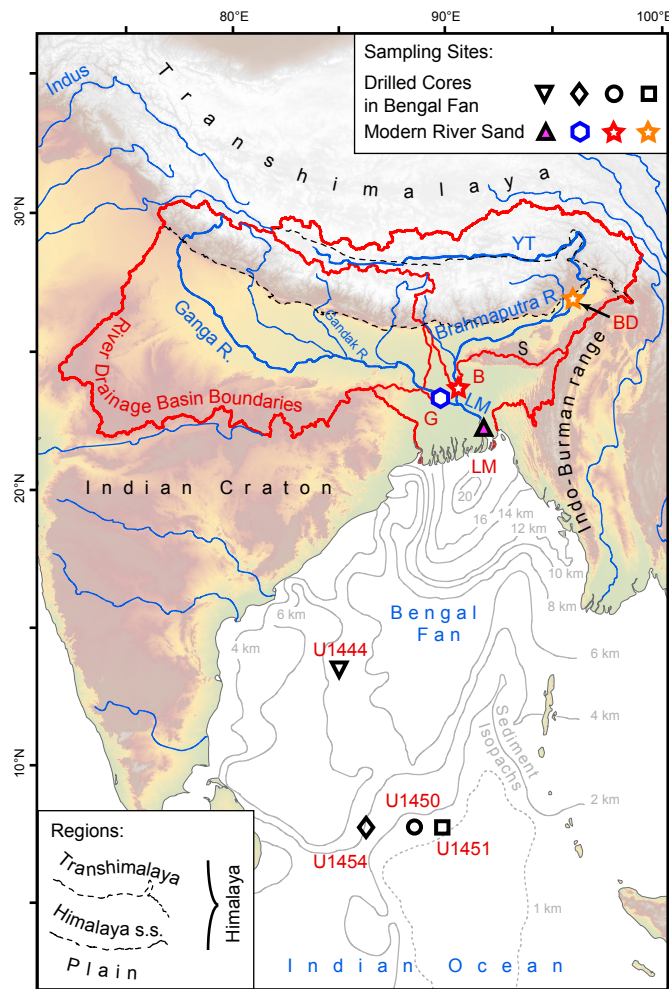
80°E
90°E
100°E
30°N
20°N
10°N

Sampling Sites:
Drilled Cores in Bengal Fan
Modern River Sand

Indus
Transhimalaya
YT
Brahmaputra R.
BD
Ganga R.
Gandak R.
S
River Drainage Basin Boundaries
B
G
LM
LM
Indo-Burman range
Indian Craton
20
16
14 km
12 km
10 km
8 km
6 km
6 km
4 km
4 km
2 km
1 km
Bengal Fan
U1444
Sediment Isopachs
U1450
U1454
U1451
Indian Ocean

Regions:
Transhimalaya
Himalaya s.s.
Plain
Himalaya